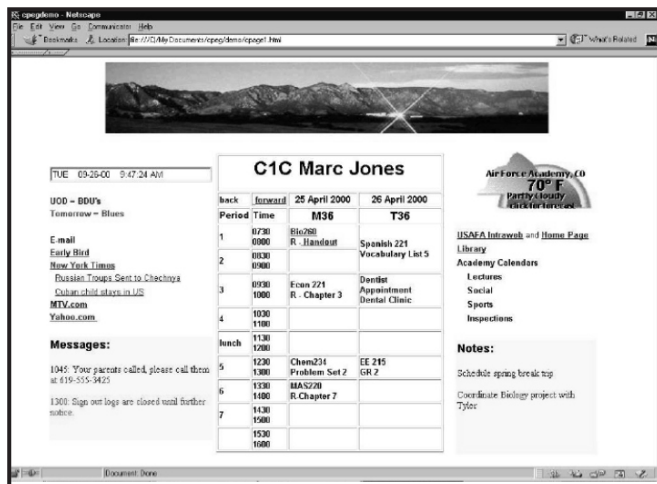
cpegdemo - Netscape
File Edit View Go Communicator Help
Bookmarks Location: file:///C|/My Documents/cpeg/demo/cpeg1.html
What's Related

TUE 09-26-00 9:47:24 AM

UOD – BDU's
Tomorrow – Blues

E-mail
Early Bird
New York Times
Russian Troups Sent to Chechnya
Cuban child stays in US
MTV.com
Yahoo.com

Messages:

1045: Your parents called, please call them at 619-555-3425

1300: Sign out logs are closed until further notice.

C1C Marc Jones

| back | forward | 25 April 2000 | 26 April 2000 |
|---|---|---|---|
| Period | Time | M36 | T36 |
| 1 | 0730 0800 | Bio260 R. Handout | Spanish 221 Vocabulary List 5 |
| 2 | 0830 0900 | | |
| 3 | 0930 1000 | Econ 221 R. Chapter 3 | Dentist Appointment Dental Clinic |
| 4 | 1030 1100 | | |
| lunch | 1130 1200 | | |
| 5 | 1230 1300 | Chem234 Problem Set 2 | EE 215 GR 2 |
| 6 | 1330 1400 | MAS220 R.Chapter 7 | |
| 7 | 1430 1500 | | |
| | 1530 1600 | | |

Air Force Academy, CO
70° F
Partly Cloudy
click for forecast

USAFA Intraweb and Home Page
Library
Academy Calendars
Lectures
Social
Sports
Inspections

Notes:

Schedule spring break trip

Coordinate Biology project with Tyler

Document: Done